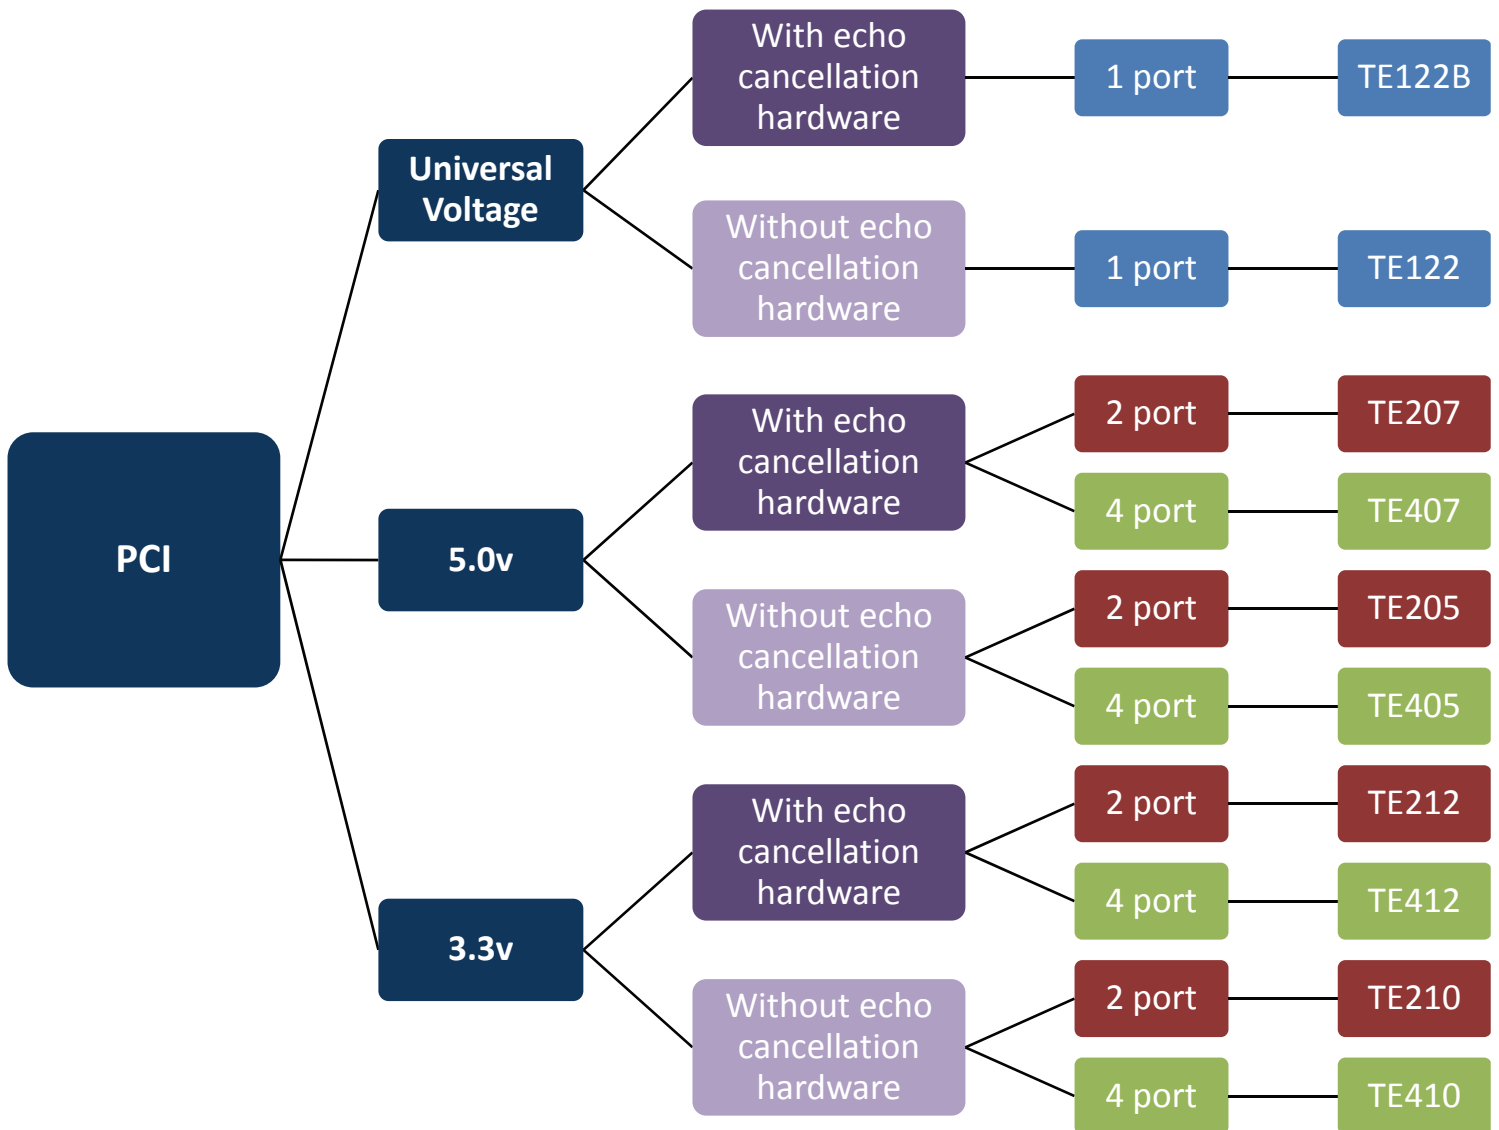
PCI

Universal Voltage

With echo cancellation hardware

1 port

TE122B

Without echo cancellation hardware

1 port

TE122

5.0v

With echo cancellation hardware

2 port

TE207

4 port

TE407

Without echo cancellation hardware

2 port

TE205

4 port

TE405

3.3v

With echo cancellation hardware

2 port

TE212

4 port

TE412

Without echo cancellation hardware

2 port

TE210

4 port

TE410